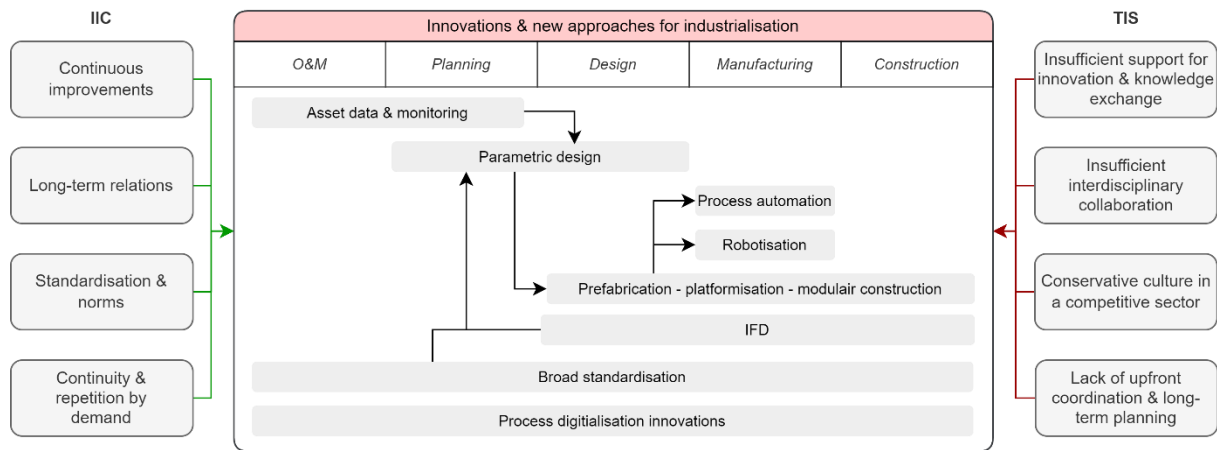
IIC

Continuous improvements

Long-term relations

Standardisation & norms

Continuity & repetition by demand

Innovations & new approaches for industrialisation

| O&M | Planning | Design | Manufacturing | Construction |
|---|---|---|---|---|

Asset data & monitoring

Parametric design

Process automation

Robotisation

Prefabrication - platformisation - modulair construction

IFD

Broad standardisation

Process digitialisation innovations

TIS

Insufficient support for innovation & knowledge exchange

Insufficient interdisciplinary collaboration

Conservative culture in a competitive sector

Lack of upfront coordination & long-term planning